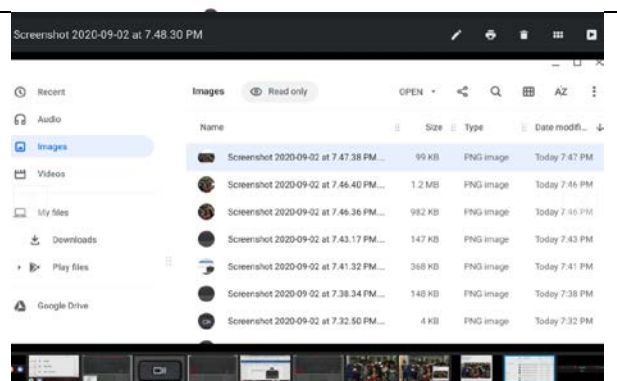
Screenshot 2020-09-02 at 7.48.30 PM

Recent
Audio
Images
Videos
My files
Downloads
Play files
Google Drive

Images Read only OPEN AZ

| Name | Size | Type | Date modifi... |
|---|---|---|---|
| Screenshot 2020-09-02 at 7.47.38 PM... | 99 KB | PNG image | Today 7:47 PM |
| Screenshot 2020-09-02 at 7.46.40 PM... | 1.2 MB | PNG image | Today 7:46 PM |
| Screenshot 2020-09-02 at 7.46.36 PM... | 982 KB | PNG image | Today 7:46 PM |
| Screenshot 2020-09-02 at 7.43.17 PM... | 147 KB | PNG image | Today 7:43 PM |
| Screenshot 2020-09-02 at 7.41.32 PM... | 368 KB | PNG image | Today 7:41 PM |
| Screenshot 2020-09-02 at 7.38.34 PM... | 148 KB | PNG image | Today 7:38 PM |
| Screenshot 2020-09-02 at 7.32.50 PM... | 4 KB | PNG image | Today 7:32 PM |